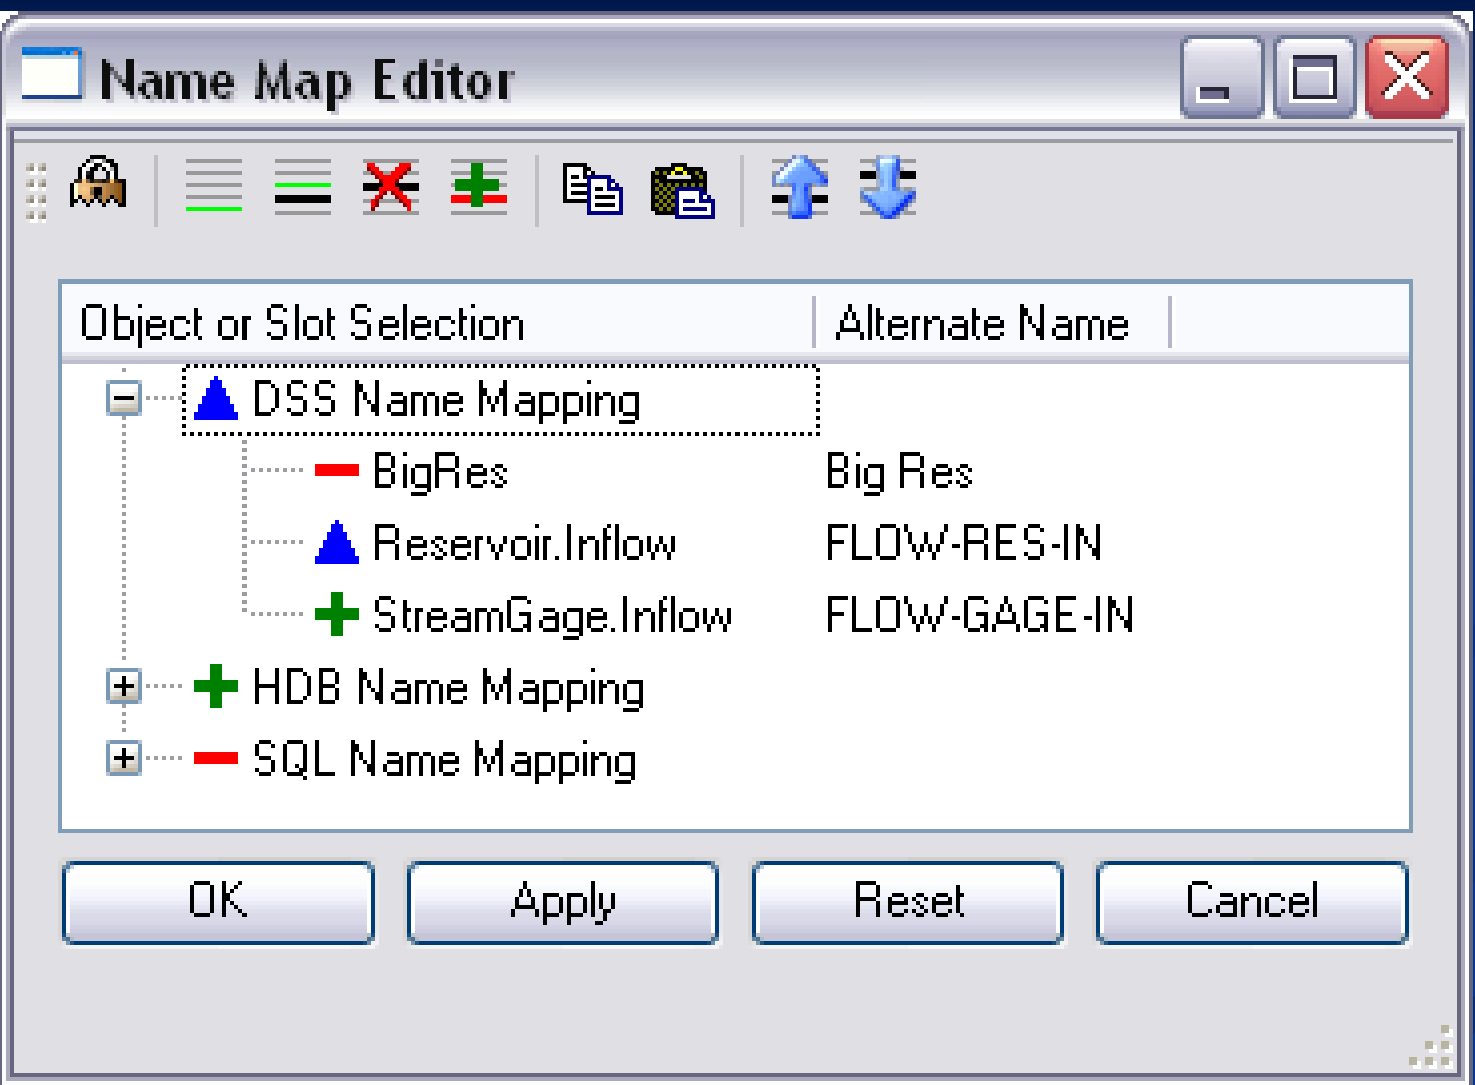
Name Map Editor

| Object or Slot Selection | Alternate Name |
|---|---|
| DSS Name Mapping | |
| BigRes | Big Res |
| Reservoir.Inflow | FLOW-RES-IN |
| StreamGage.Inflow | FLOW-GAGE-IN |
| HDB Name Mapping | |
| SQL Name Mapping | |

OK Apply Reset Cancel